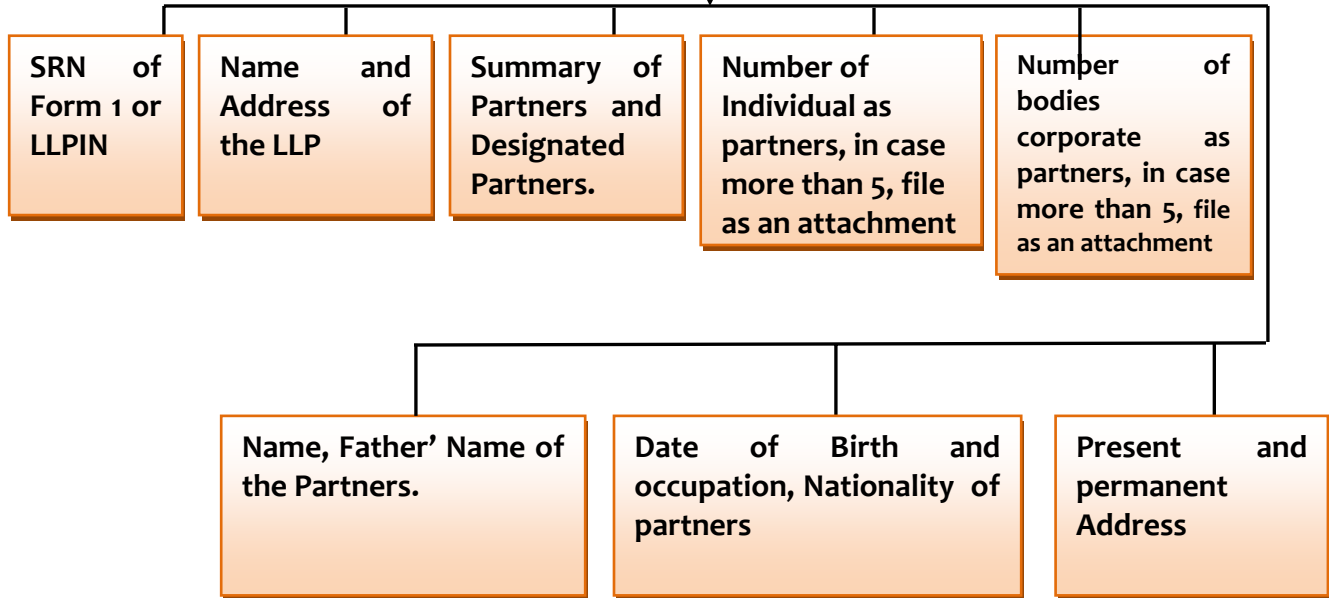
SRN of Form 1 or LLPIN

Name and Address of the LLP

Summary of Partners and Designated Partners.

Number of Individual as partners, in case more than 5, file as an attachment

Number of bodies corporate as partners, in case more than 5, file as an attachment

Name, Father' Name of the Partners.

Date of Birth and occupation, Nationality of partners

Present and permanent Address